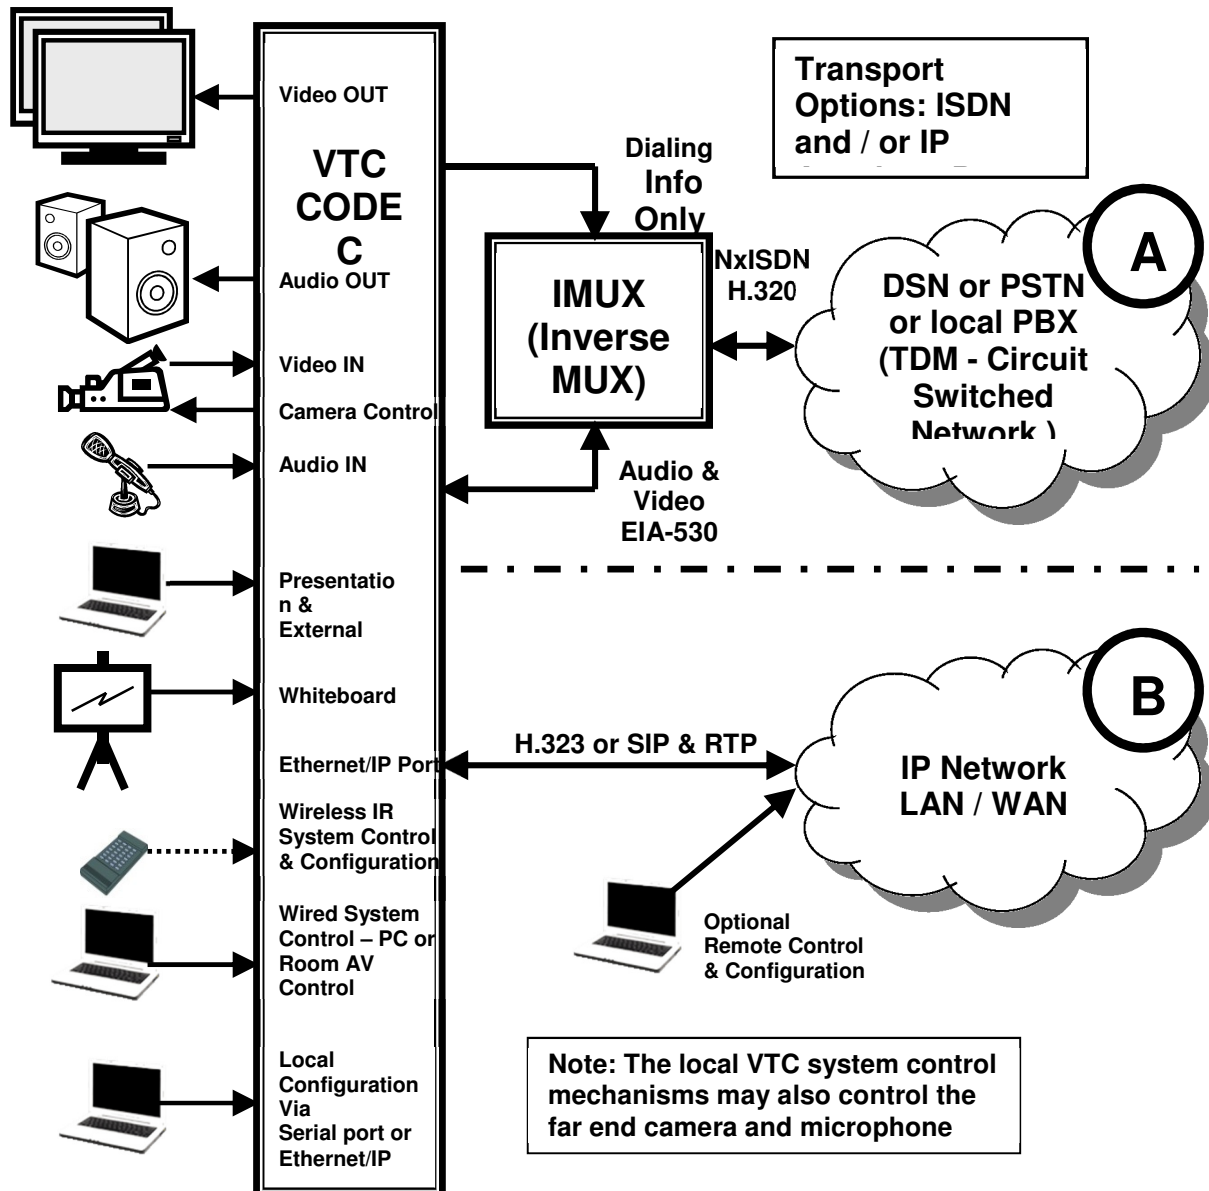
Video OUT

VTC CODEC

Audio OUT

Video IN

Camera Control

Audio IN

Presentation & External

Whiteboard

Ethernet/IP Port

Wireless IR System Control & Configuration

Wired System Control – PC or Room AV Control

Local Configuration Via Serial port or Ethernet/IP

Transport Options: ISDN and / or IP

Dialing Info Only

IMUX (Inverse MUX)

NxISDN H.320

Audio & Video EIA-530

A

DSN or PSTN or local PBX (TDM - Circuit Switched Network )

B

H.323 or SIP & RTP

IP Network LAN / WAN

Optional Remote Control & Configuration

Note: The local VTC system control mechanisms may also control the far end camera and microphone